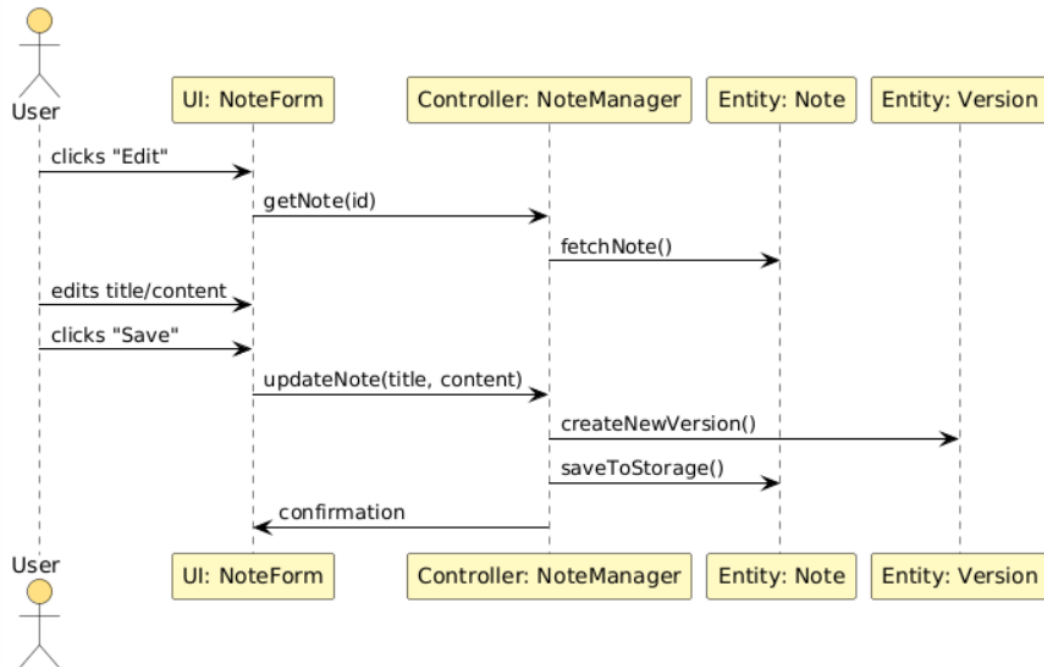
User
UI: NoteForm
Controller: NoteManager
Entity: Note
Entity: Version

clicks "Edit"
getNote(id)
fetchNote()
edits title/content
clicks "Save"
updateNote(title, content)
createNewVersion()
saveToStorage()
confirmation

User
UI: NoteForm
Controller: NoteManager
Entity: Note
Entity: Version